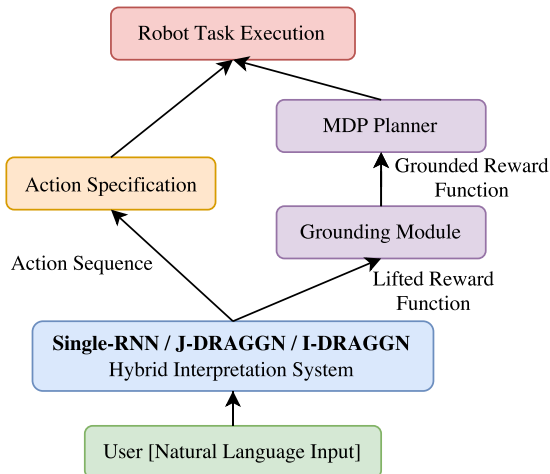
Robot Task Execution

MDP Planner

Grounded Reward Function

Action Specification

Grounding Module

Action Sequence

Lifted Reward Function

**Single-RNN / J-DRAGGN / I-DRAGGN**
Hybrid Interpretation System

User [Natural Language Input]